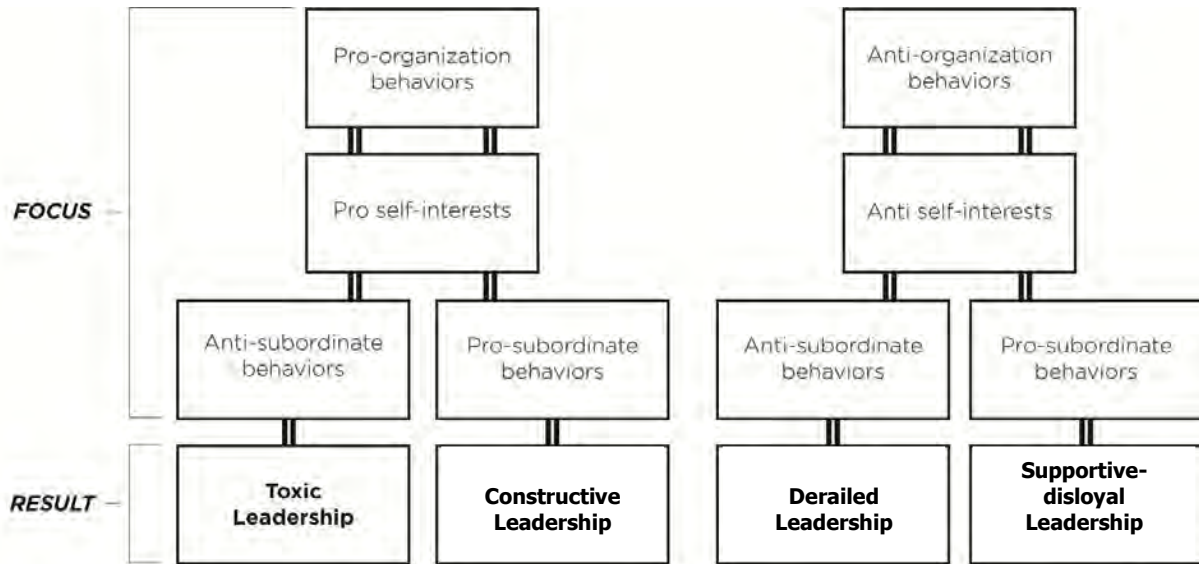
FOCUS

RESULT

Pro-organization behaviors

Pro self-interests

Anti-subordinate behaviors

Pro-subordinate behaviors

Toxic Leadership

Constructive Leadership

Anti-organization behaviors

Anti self-interests

Anti-subordinate behaviors

Pro-subordinate behaviors

Derailed Leadership

Supportive-disloyal Leadership